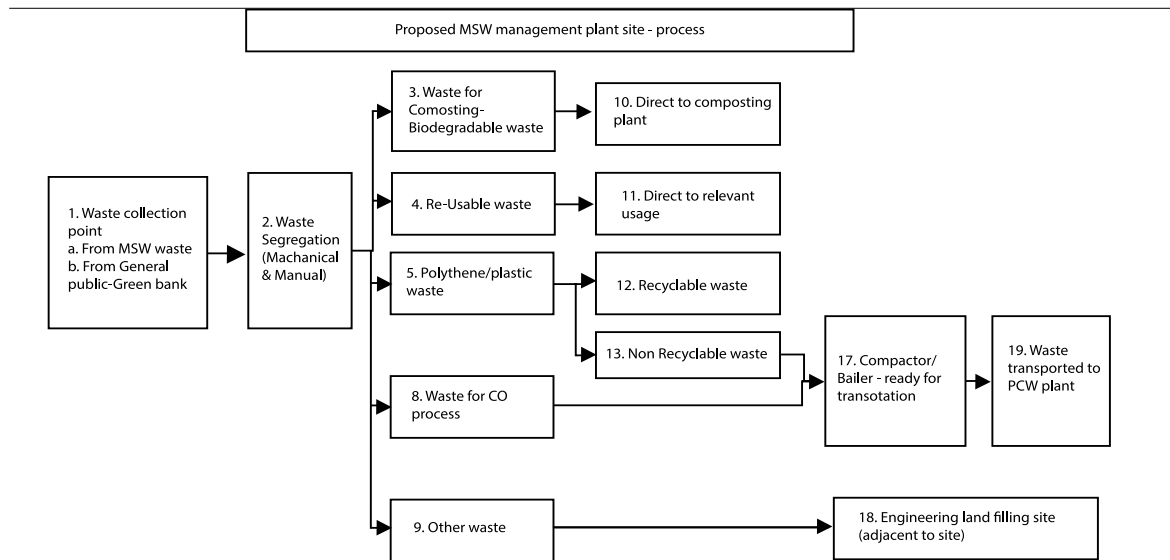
Proposed MSW management plant site - process

1. Waste collection point
a. From MSW waste
b. From General public-Green bank

2. Waste Segregation (Machanical & Manual)

3. Waste for Comosting- Biodegradable waste

10. Direct to composting plant

4. Re-Usable waste

11. Direct to relevant usage

5. Polythene/plastic waste

12. Recyclable waste

13. Non Recyclable waste

8. Waste for CO process

17. Compactor/ Bailer - ready for transotation

19. Waste transported to PCW plant

9. Other waste

18. Engineering land filling site (adjacent to site)